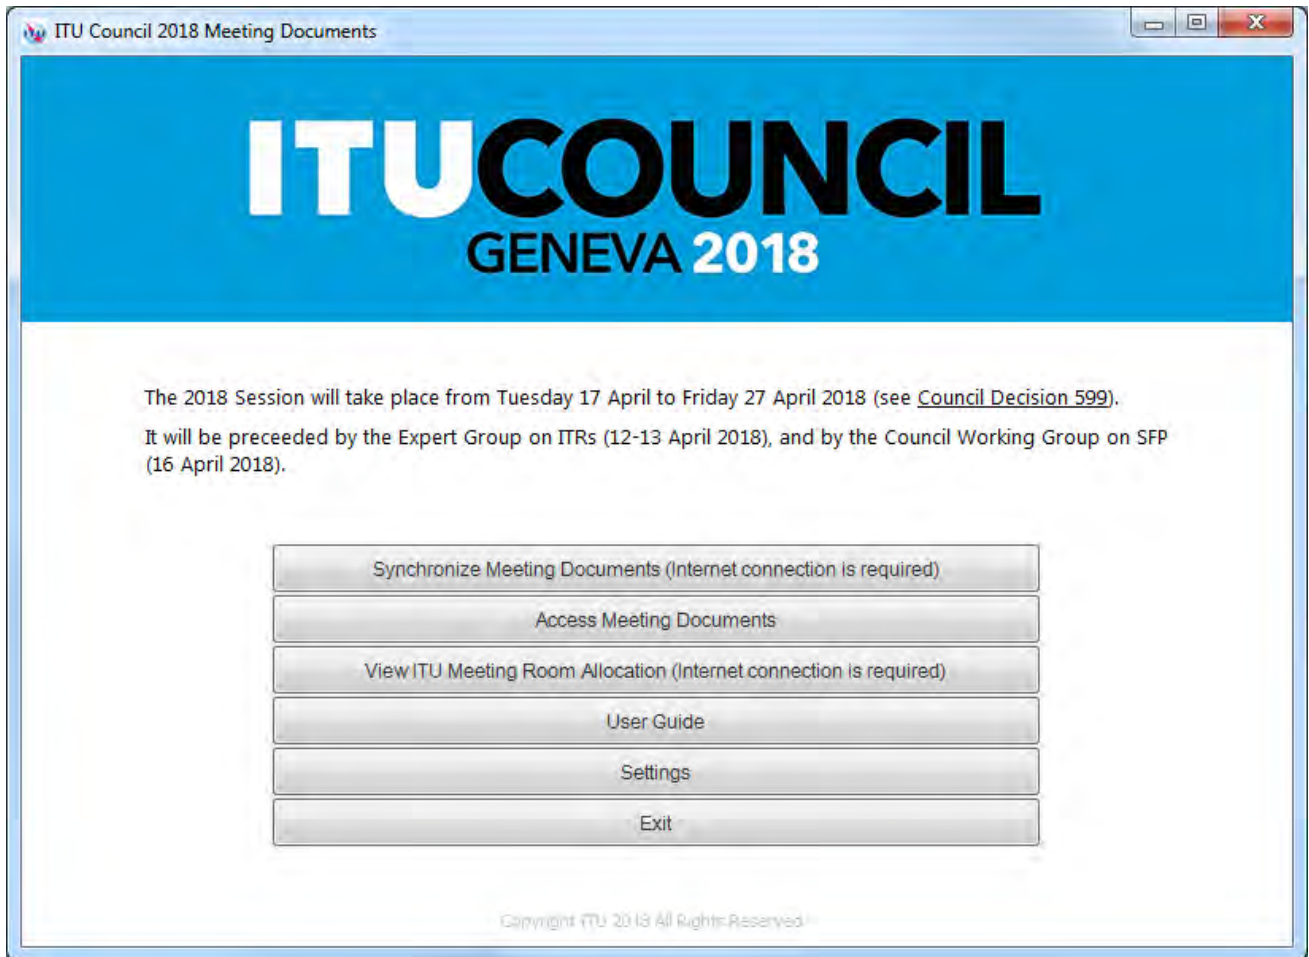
ITU Council 2018 Meeting Documents

ITUCOUNCIL
GENEVA 2018

The 2018 Session will take place from Tuesday 17 April to Friday 27 April 2018 (see Council Decision 599).

It will be preceeded by the Expert Group on ITRs (12-13 April 2018), and by the Council Working Group on SFP (16 April 2018).

Synchronize Meeting Documents (Internet connection is required)

Access Meeting Documents

View ITU Meeting Room Allocation (Internet connection is required)

User Guide

Settings

Exit

Copyright ITU 2013 All Rights Reserved